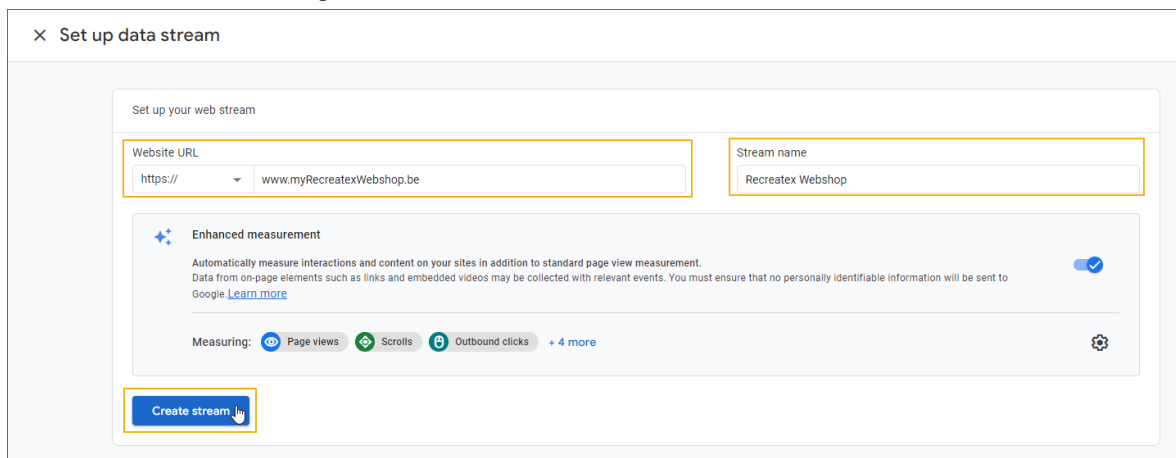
× Set up data stream

Set up your web stream

Website URL

https://

www.myRecreatexWebshop.be

Stream name

Recreatex Webshop

Enhanced measurement

Automatically measure interactions and content on your sites in addition to standard page view measurement.
Data from on-page elements such as links and embedded videos may be collected with relevant events. You must ensure that no personally identifiable information will be sent to Google. Learn more

Measuring: Page views Scrolls Outbound clicks + 4 more

Create stream